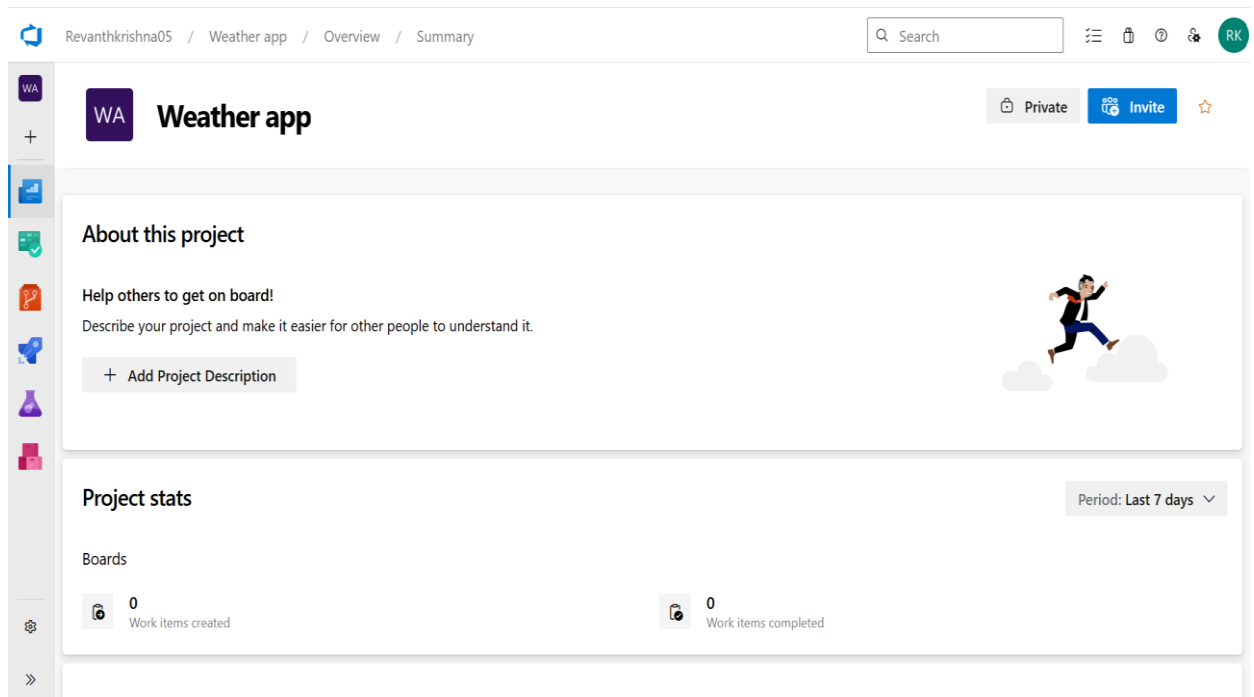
Revanthkrishna05 / Weather app / Overview / Summary

Search

RK

WA

+

WA

Weather app

Private

Invite

About this project

Help others to get on board!

Describe your project and make it easier for other people to understand it.

+ Add Project Description

Project stats

Period: Last 7 days

Boards

0
Work items created

0
Work items completed

»